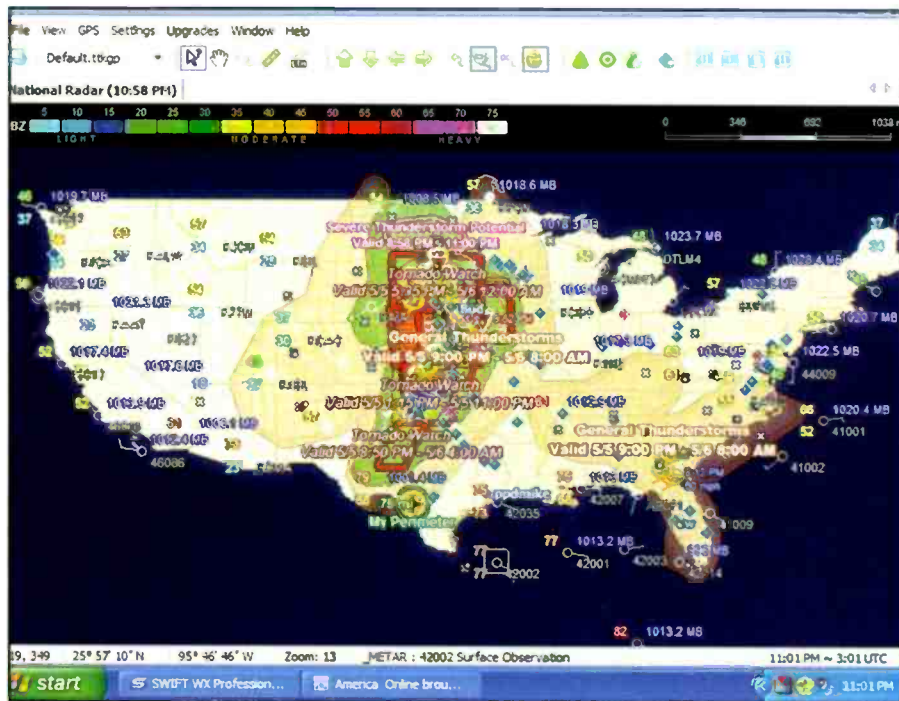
File View GPS Settings Upgrades Window Help

Default.tlkgp

National Radar (10:58 PM)

BZ 5 10 15 20 25 30 35 40 45 50 55 60 65 70 75

LIGHT MODERATE HEAVY

0 346 692 1038

1019.7 MB

1018.6 MB

Severe Thunderstorm Potential
Valid 5:56 PM - 11:00 PM

1023.7 MB

Tornado Watch
Valid 5/5 5:35 PM - 5/6 12:00 AM

General Thunderstorms
Valid 5/5 9:00 PM - 5/6 8:00 AM

1022.5 MB

44009

Tornado Watch

1020.4 MB

41001

Tornado Watch

General Thunderstorms
Valid 5/5 9:00 PM - 5/6 8:00 AM

41002

46086

My Perimeter

42035

42007

1013.2 MB

42001

42002

1013.2 MB

19, 349 25° 57' 10" N 95° 46' 46" W Zoom: 13 METAR : 42002 Surface Observation 11:01 PM ~ 3:01 UTC

start SWIFT WX Profession... America Online brou... 11:01 PM